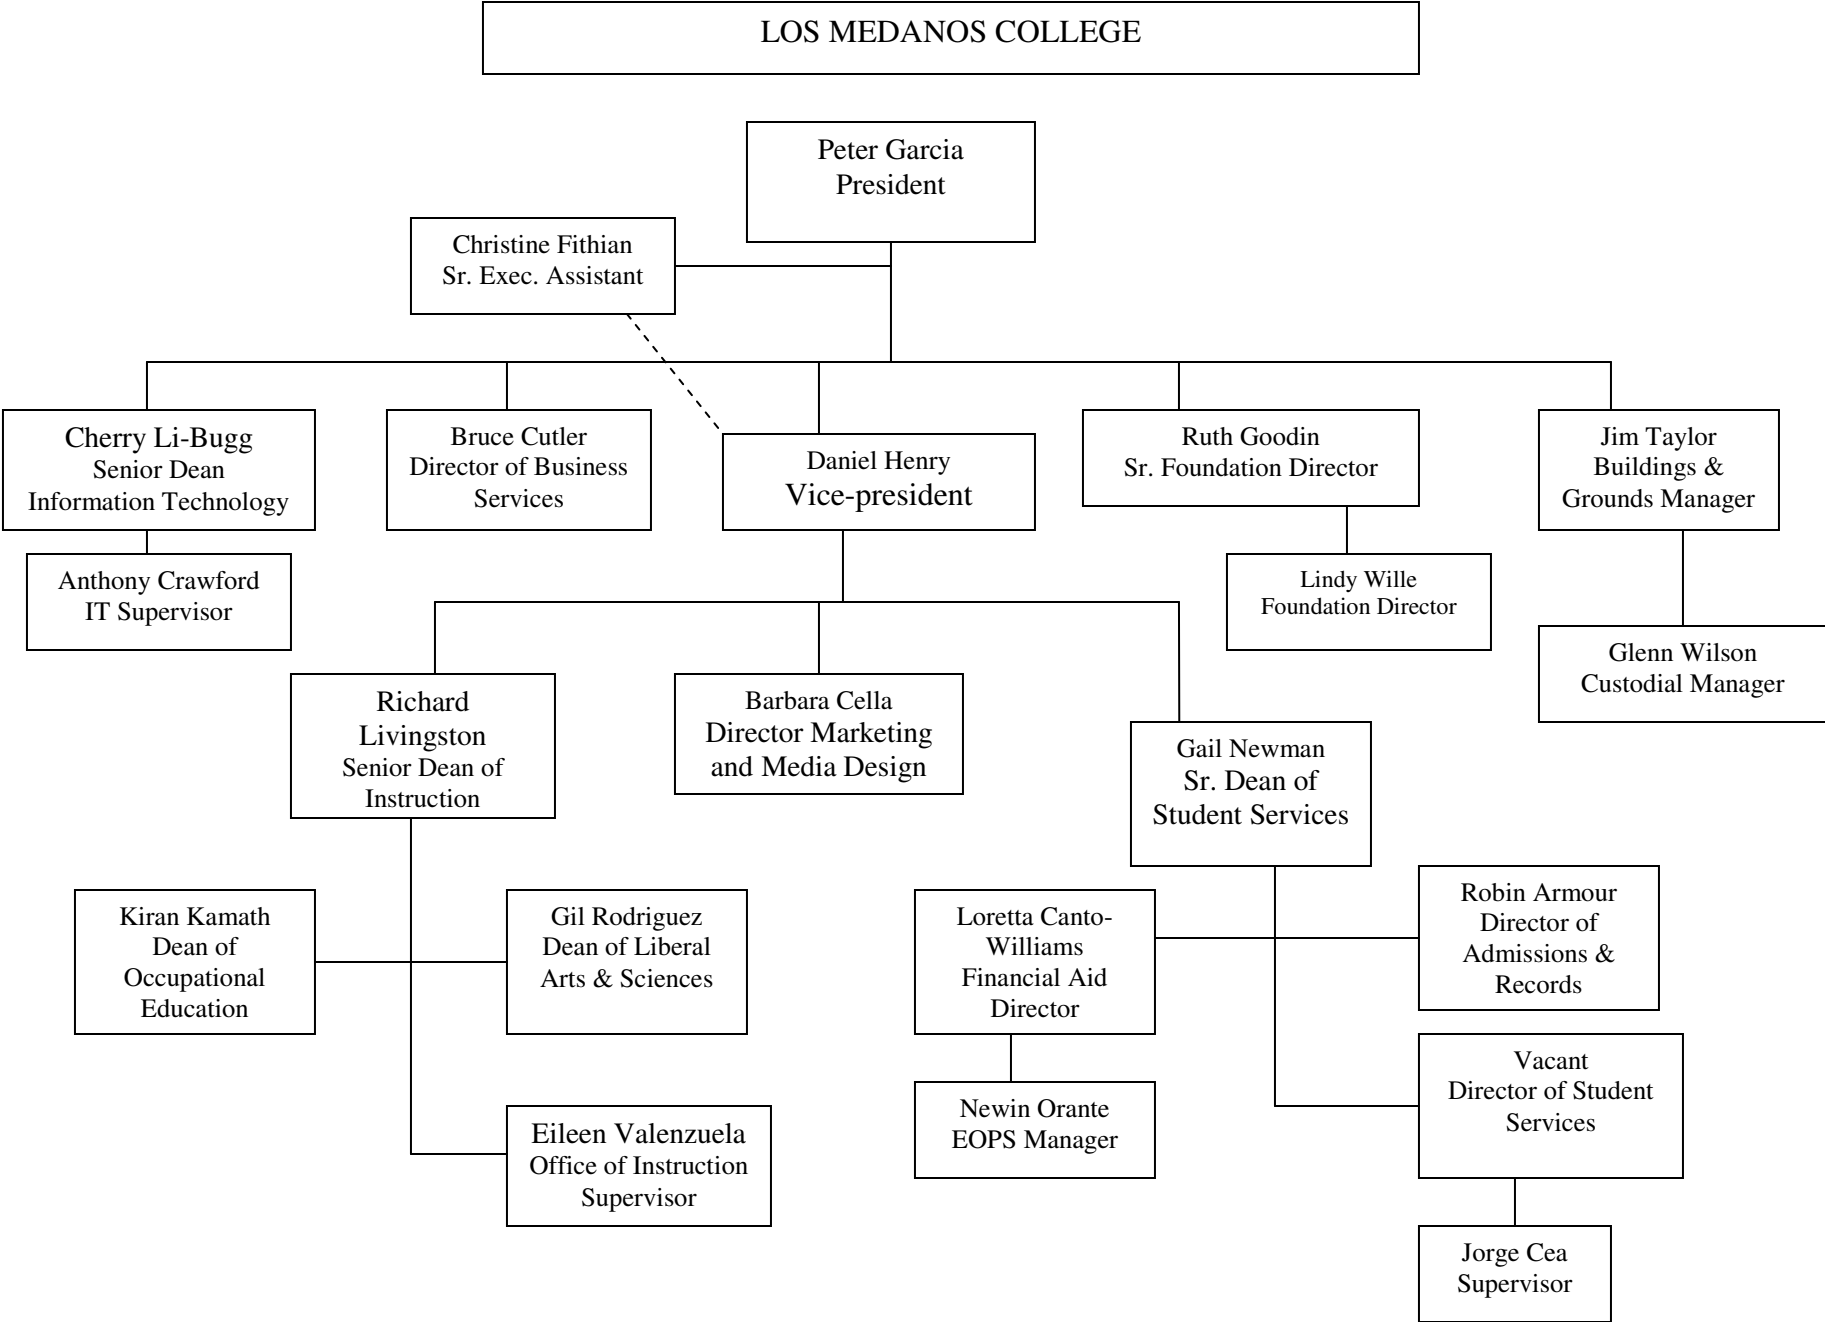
LOS MEDANOS COLLEGE

Peter Garcia
President

Christine Fithian
Sr. Exec. Assistant

Cherry Li-Bugg
Senior Dean
Information Technology

Anthony Crawford
IT Supervisor

Bruce Cutler
Director of Business Services

Daniel Henry
Vice-president

Ruth Goodin
Sr. Foundation Director

Lindy Wille
Foundation Director

Jim Taylor
Buildings & Grounds Manager

Glenn Wilson
Custodial Manager

Richard Livingston
Senior Dean of Instruction

Barbara Cella
Director Marketing and Media Design

Gail Newman
Sr. Dean of Student Services

Kiran Kamath
Dean of Occupational Education

Gil Rodriguez
Dean of Liberal Arts & Sciences

Eileen Valenzuela
Office of Instruction Supervisor

Loretta Canto-Williams
Financial Aid Director

Newin Orante
EOPS Manager

Robin Armour
Director of Admissions & Records

Vacant
Director of Student Services

Jorge Cea
Supervisor